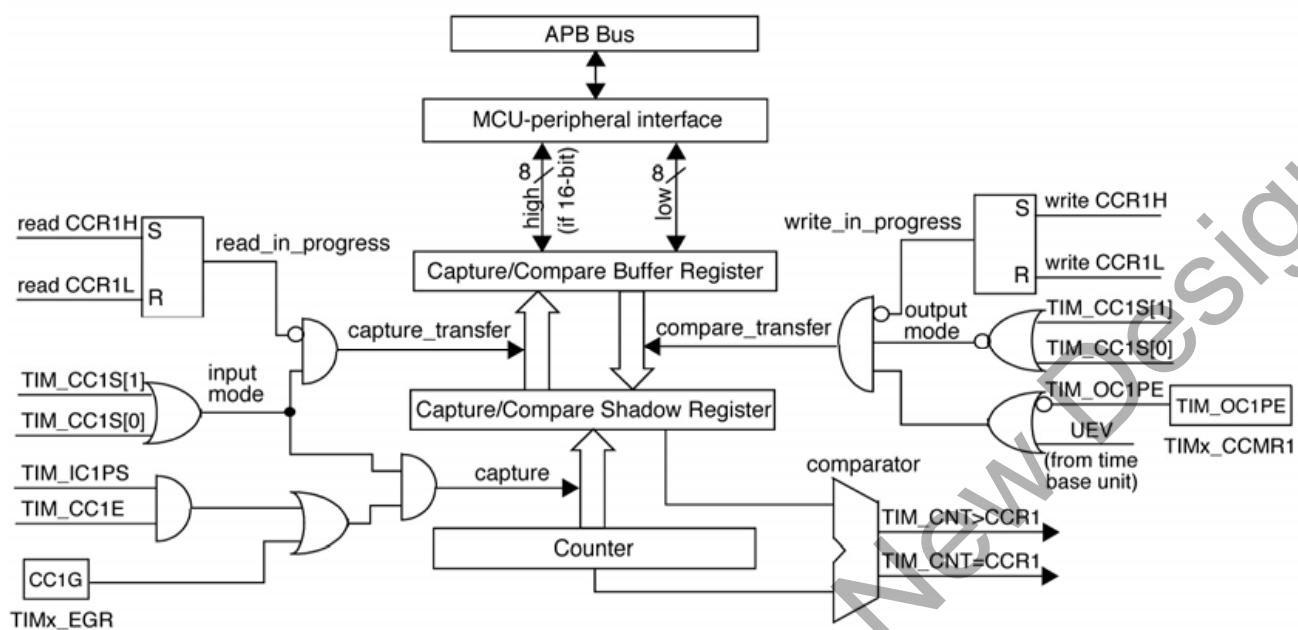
APB Bus

MCU-peripheral interface

8
high
(if 16-bit)

8
low

read CCR1H
S
read_in_progress
read CCR1L
R

Capture/Compare Buffer Register

write_in_progress
S
write CCR1H
R
write CCR1L

capture_transfer
compare_transfer
output mode
TIM_CC1S[1]
TIM_CC1S[0]

TIM_CC1S[1]
input mode
TIM_CC1S[0]

Capture/Compare Shadow Register

TIM_OC1PE
TIM_OC1PE
UEV
(from time base unit)
TIMx_CCMR1

TIM_IC1PS
TIM_CC1E
capture
comparator

TIM_CNT>CCR1
Counter
TIM_CNT=CCR1

CC1G
TIMx_EGR

New Design